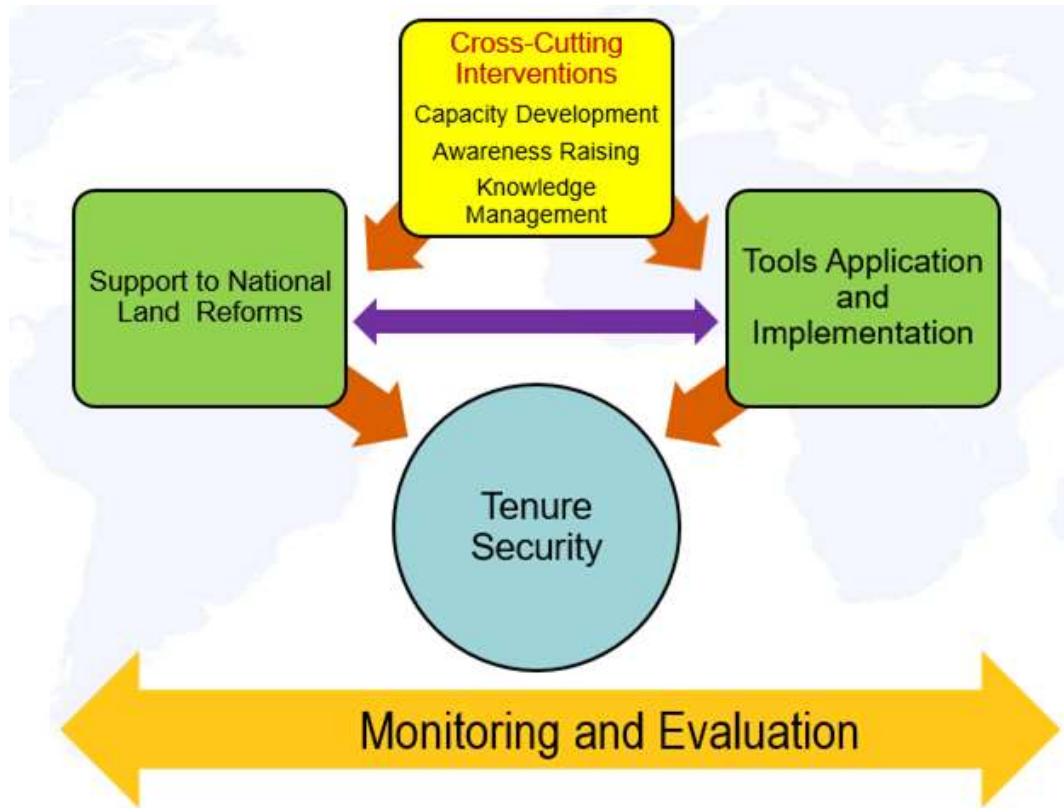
Cross-Cutting Interventions

Capacity Development

Awareness Raising

Knowledge Management

Support to National Land Reforms

Tools Application and Implementation

Tenure Security

Monitoring and Evaluation